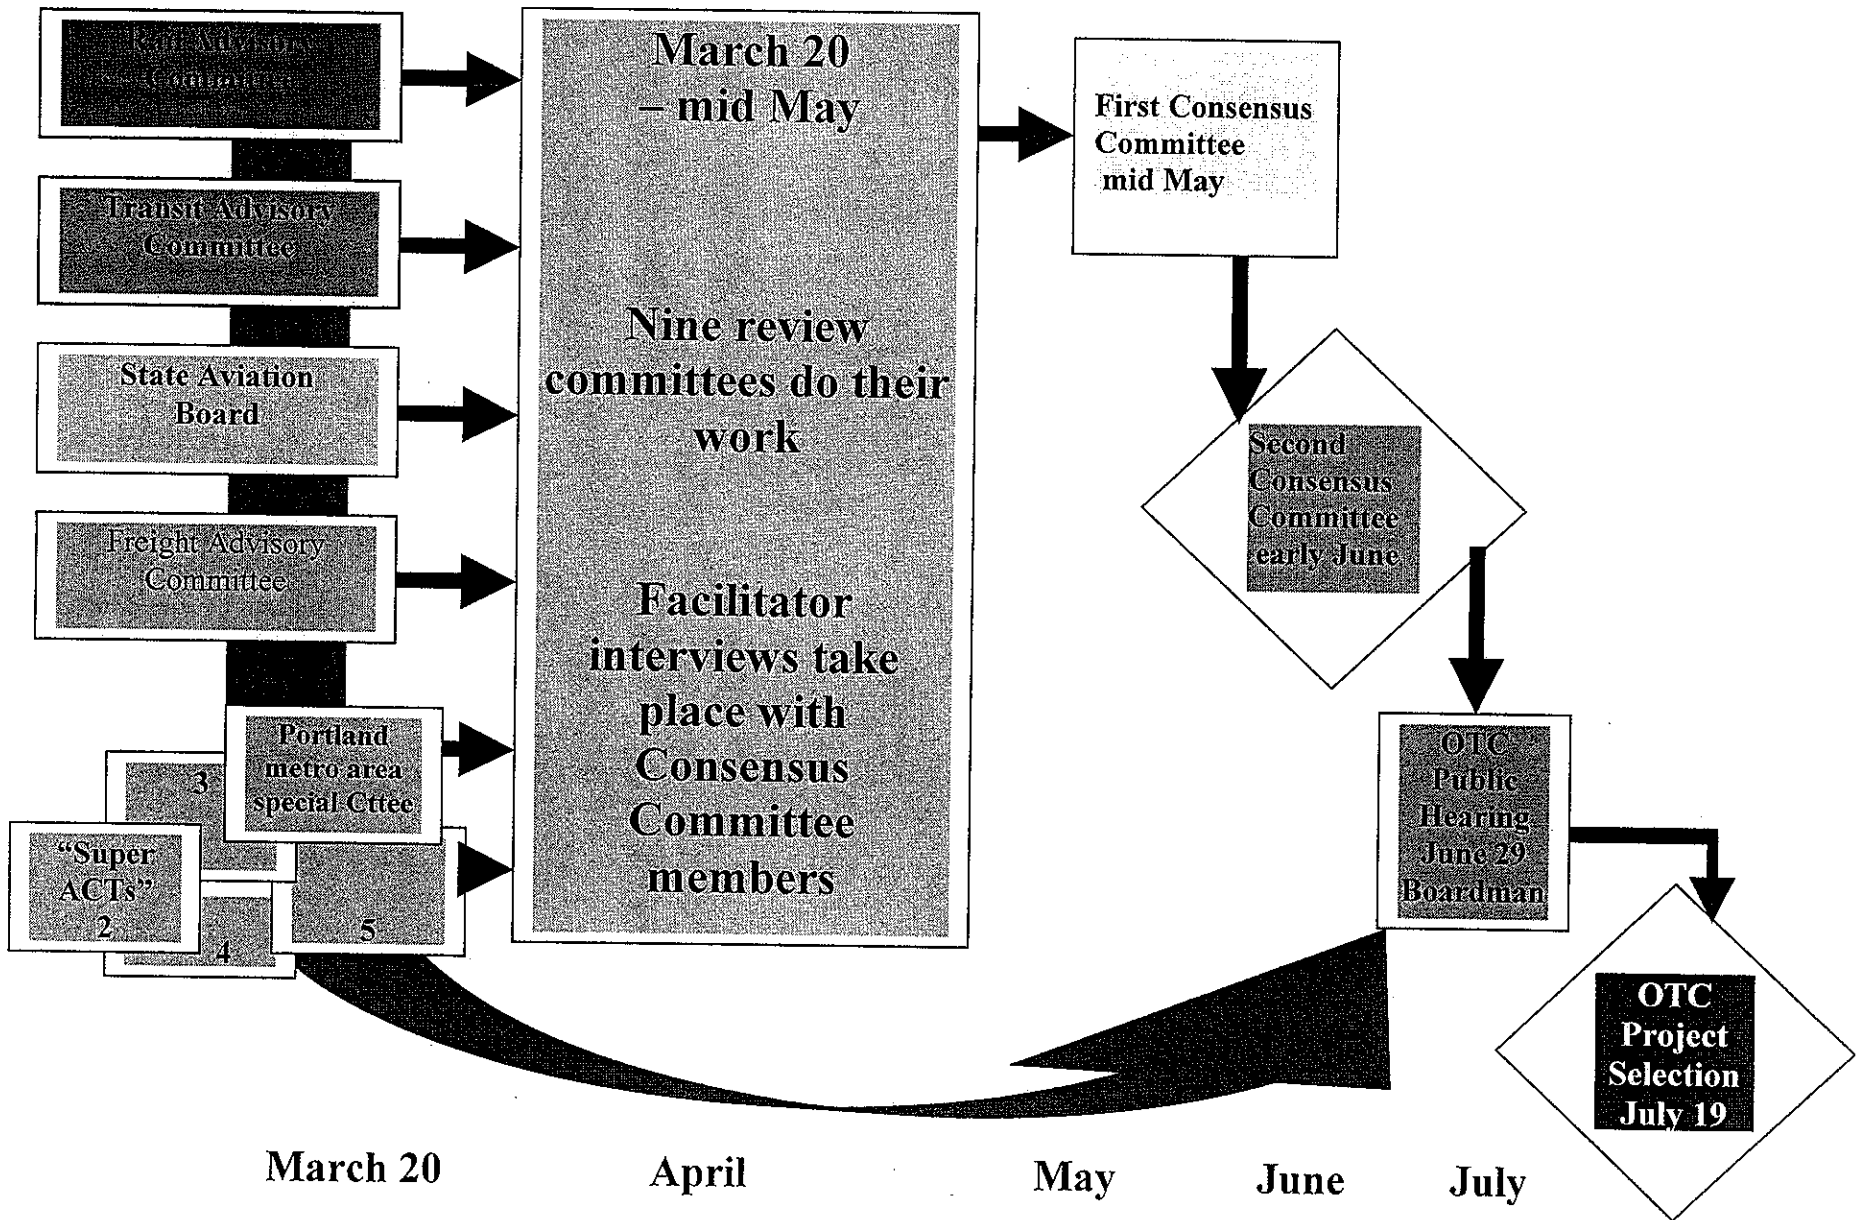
Rail Advisory Committee

Transit Advisory Committee

State Aviation Board

Freight Advisory Committee

Portland metro area special Cttee

3

"Super ACTs" 2

4

5

March 20 – mid May

Nine review committees do their work

Facilitator interviews take place with Consensus Committee members

First Consensus Committee mid May

Second Consensus Committee early June

OTC Public Hearing June 29 Boardman

OTC Project Selection July 19

March 20

April

May

June

July